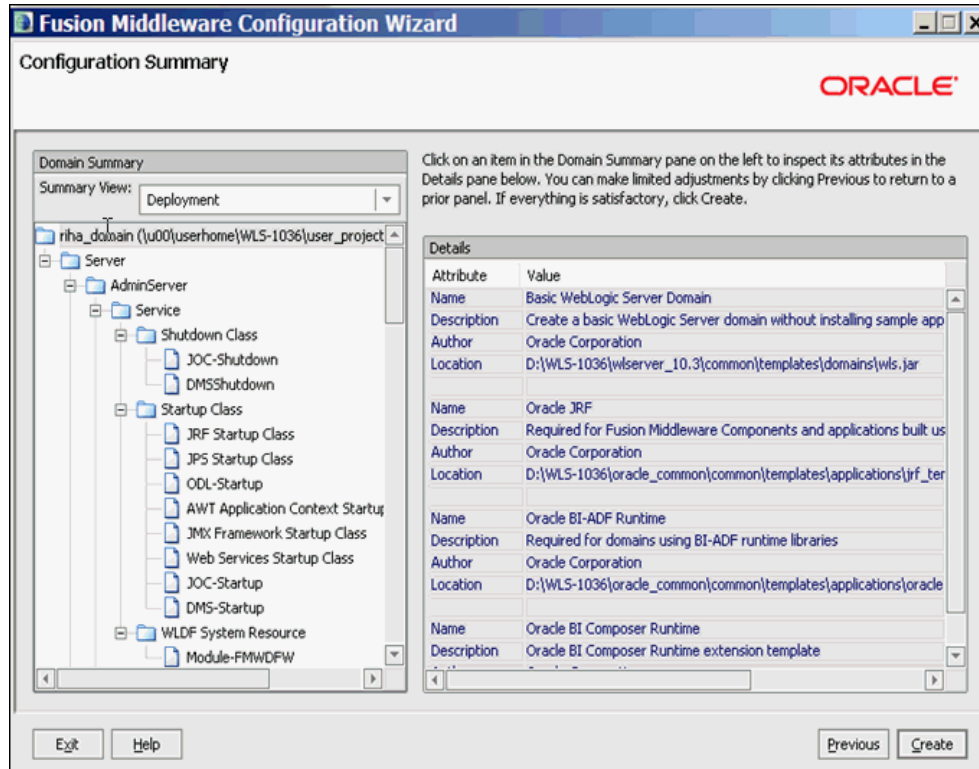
Fusion Middleware Configuration Wizard

Configuration Summary

ORACLE

Domain Summary

Summary View: Deployment

riha_domain (\u00\userhome\WLS-1036\user_project

Server
AdminServer
Service
Shutdown Class
JOC-Shutdown
DMSShutdown
Startup Class
JRF Startup Class
JPS Startup Class
ODL-Startup
AWT Application Context Startup
JMX Framework Startup Class
Web Services Startup Class
JOC-Startup
DMS-Startup
WLDF System Resource
Module-FMWDFW

Click on an item in the Domain Summary pane on the left to inspect its attributes in the Details pane below. You can make limited adjustments by clicking Previous to return to a prior panel. If everything is satisfactory, click Create.

Details

| Attribute | Value |
|---|---|
| Name | Basic WebLogic Server Domain |
| Description | Create a basic WebLogic Server domain without installing sample app |
| Author | Oracle Corporation |
| Location | D:\WLS-1036\wlserver_10.3\common\templates\domains\wls.jar |
| | |
| Name | Oracle JRF |
| Description | Required for Fusion Middleware Components and applications built us |
| Author | Oracle Corporation |
| Location | D:\WLS-1036\oracle_common\common\templates\applications\jrf_ter |
| | |
| Name | Oracle BI-ADF Runtime |
| Description | Required for domains using BI-ADF runtime libraries |
| Author | Oracle Corporation |
| Location | D:\WLS-1036\oracle_common\common\templates\applications\oracle |
| | |
| Name | Oracle BI Composer Runtime |
| Description | Oracle BI Composer Runtime extension template |
| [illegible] | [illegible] |

Exit

Help

Previous

Create